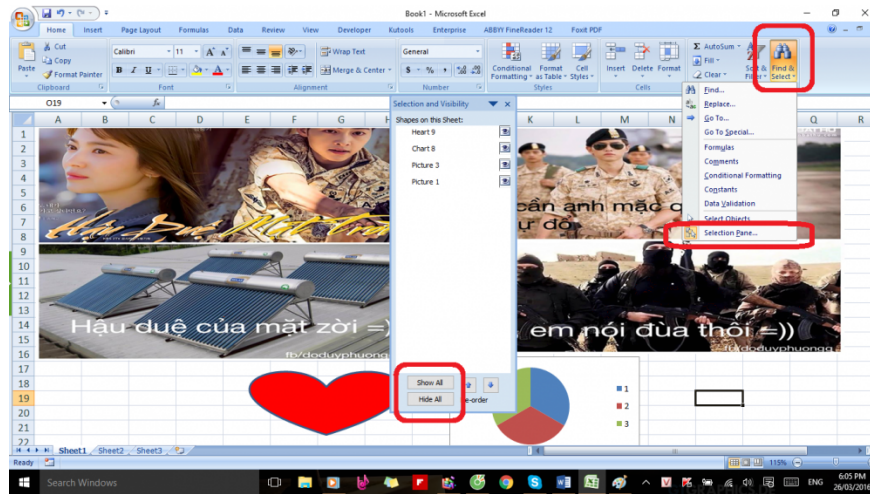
Book1 - Microsoft Excel

Home Insert Page Layout Formulas Data Review View Developer Kutools Enterprise ABBYY FineReader 12 Foxit PDF

Cut
Copy
Paste
Format Painter
Clipboard

Calibri 11
B I U
Font

Wrap Text
Merge & Center
Alignment

General
$ % ,
Number

Conditional Formatting
Format as Table
Cell Styles
Styles

Insert Delete Format
Cells

AutoSum
Fill
Clear
Sort & Filter
Find & Select

O19

Selection and Visibility
Shapes on this Sheet:
Heart 9
Chart 8
Picture 3
Picture 1

Show All
Hide All
Re-order

Find...
Replace...
Go To...
Go To Special...
Formulas
Comments
Conditional Formatting
Constants
Data Validation
Select Objects
Selection Pane...

A B C D E F G H K L M N Q R

Hậu duệ mặt trời

cần anh mặc q... ...ực đồ

Hậu duệ của mặt zời =)

em nói đùa thôi =))

fb/doduyphuongg

fb/doduyphuongg

1
2
3

Sheet1 Sheet2 Sheet3

Ready

115%

Search Windows

ENG

6:05 PM
26/03/2016